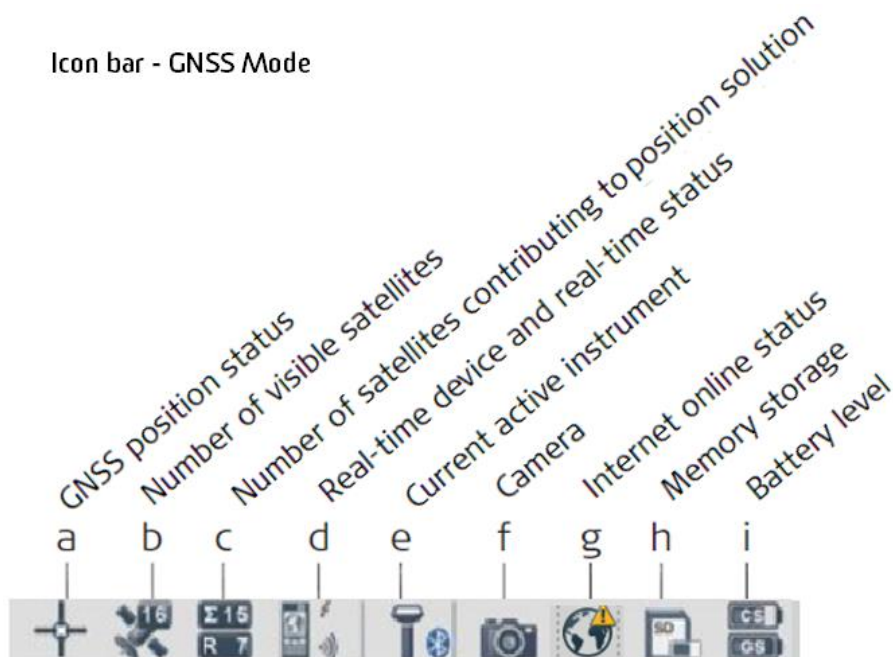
Icon bar - GNSS Mode

GNSS position status
Number of visible satellites
Number of satellites contributing to position solution
Real-time device and real-time status
Current active instrument
Camera
Internet online status
Memory storage
Battery level

a b c d e f g h i

16
Σ 15
R 7
SD
CS
GS